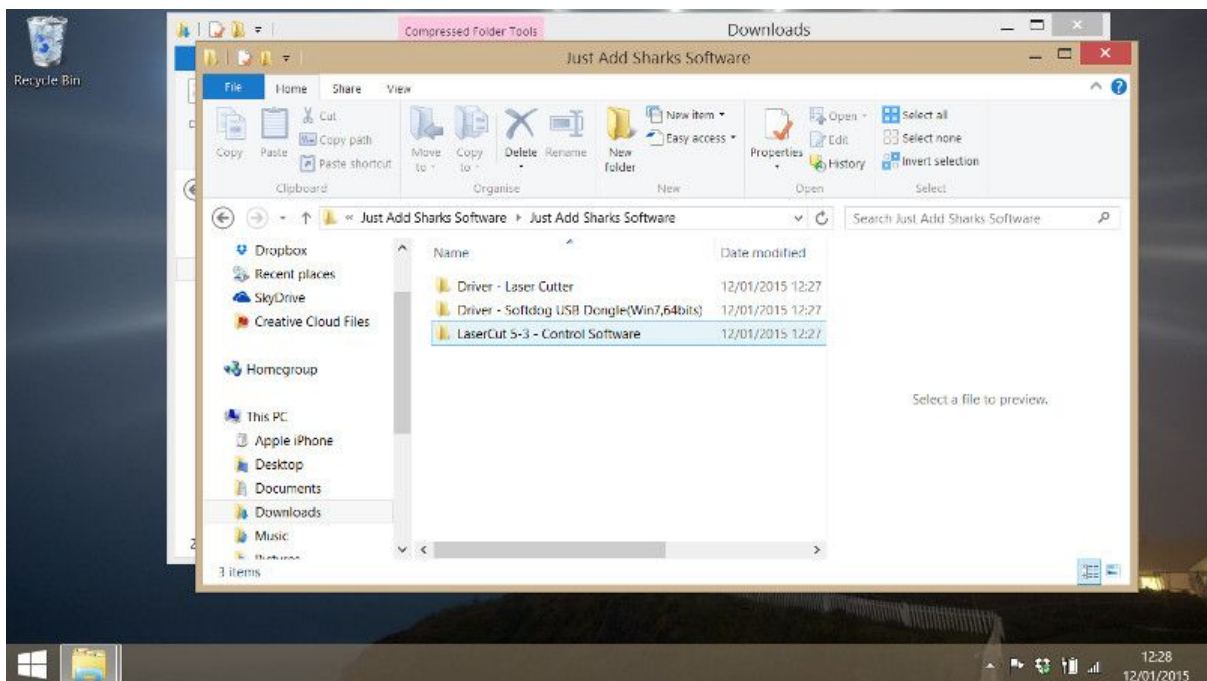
Recycle Bin

Compressed Folder Tools
Downloads

Just Add Sharks Software

File
Home
Share
View

Copy
Paste
Cut
Copy path
Paste shortcut
Clipboard

Move to
Copy to
Delete
Rename
Organise

New folder
New item
Easy access
New

Properties
Open
Edit
History
Open

Select all
Select none
Invert selection
Select

« Just Add Sharks Software ▸ Just Add Sharks Software

Search Just Add Sharks Software

Dropbox
Recent places
SkyDrive
Creative Cloud Files

Homegroup

This PC
Apple iPhone
Desktop
Documents
Downloads
Music
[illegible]

| Name | Date modified |
|---|---|
| Driver - Laser Cutter | 12/01/2015 12:27 |
| Driver - Softdog USB Dongle(Win7,64bits) | 12/01/2015 12:27 |
| LaserCut 5-3 - Control Software | 12/01/2015 12:27 |

Select a file to preview.

3 items

12:28
12/01/2015